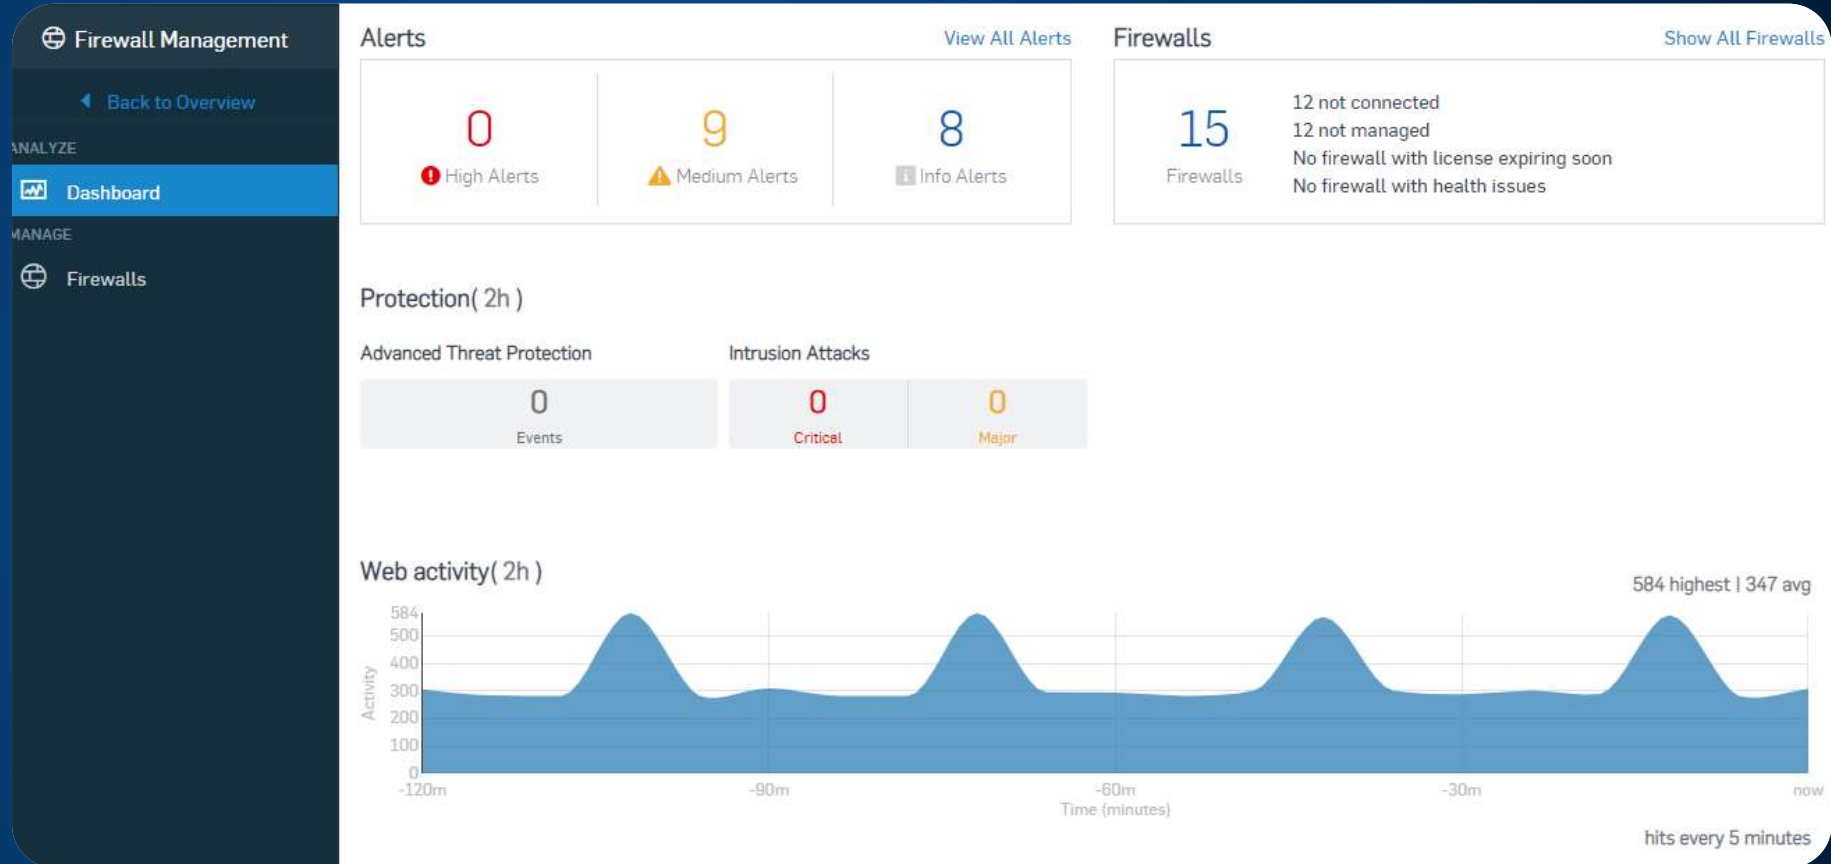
Firewall Management

Back to Overview

ANALYZE

Dashboard

MANAGE

Firewalls

Alerts

View All Alerts

0
High Alerts

9
Medium Alerts

8
Info Alerts

Firewalls

Show All Firewalls

15
Firewalls

12 not connected
12 not managed
No firewall with license expiring soon
No firewall with health issues

Protection( 2h )

Advanced Threat Protection

0
Events

Intrusion Attacks

0
Critical

0
Major

Web activity( 2h )

584 highest | 347 avg

584
500
400
300
200
100
0

Activity

-120m
-90m
-60m
-30m
now

Time (minutes)

hits every 5 minutes